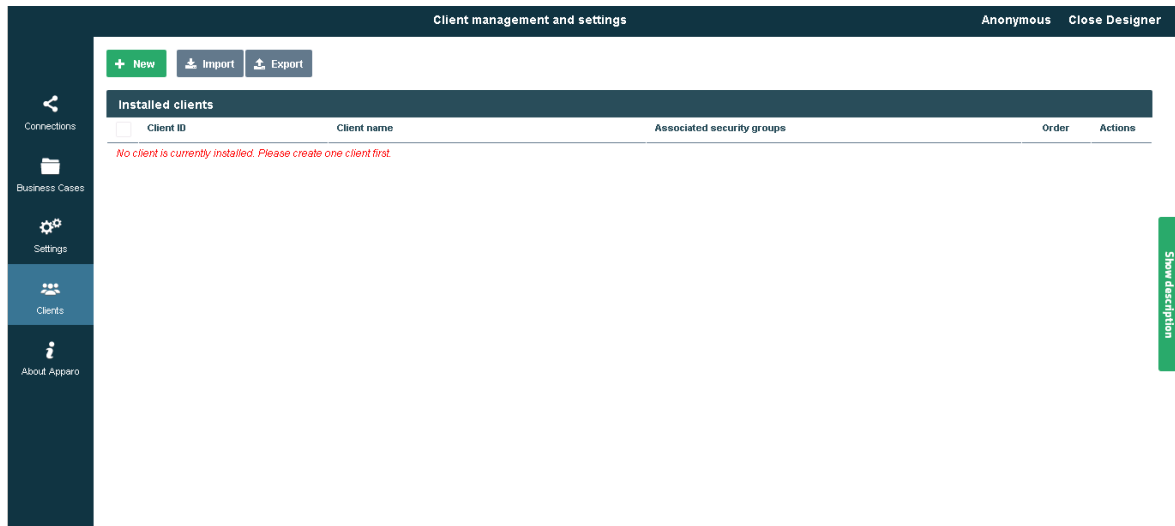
Client management and settings

Anonymous Close Designer

Connections

Business Cases

Settings

Clients

About Apparo

New Import Export

Installed clients

| | Client ID | Client name | Associated security groups | Order | Actions |
|---|---|---|---|---|---|

No client is currently installed. Please create one client first.

Show description